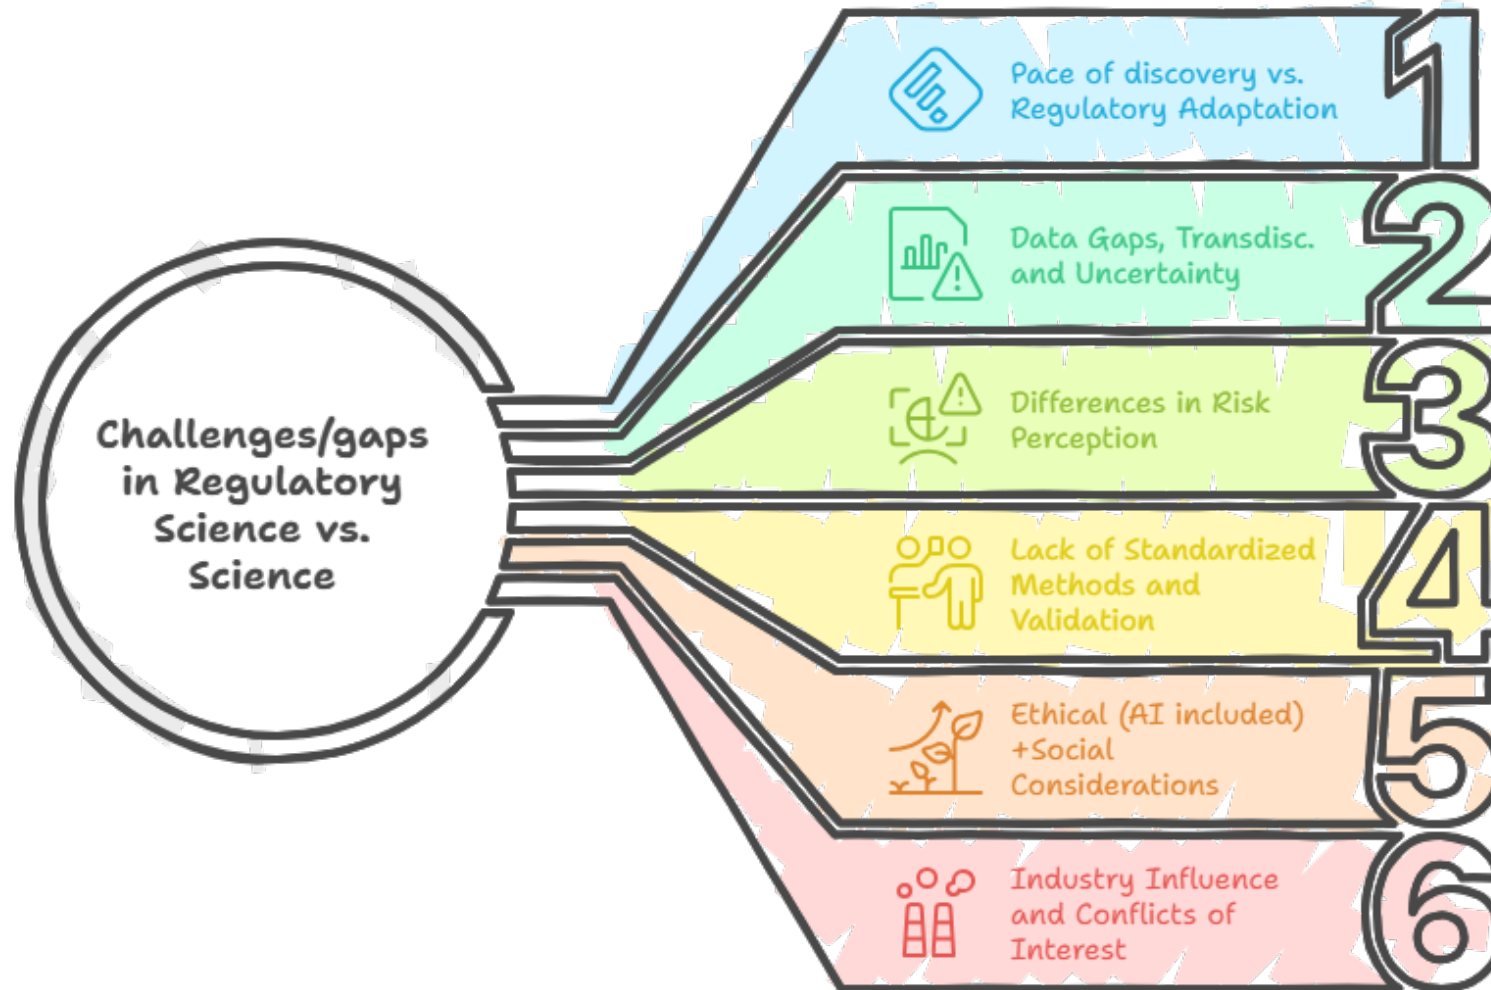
Challenges/gaps in Regulatory Science vs. Science

1
Pace of discovery vs. Regulatory Adaptation

2
Data Gaps, Transdisc. and Uncertainty

3
Differences in Risk Perception

4
Lack of Standardized Methods and Validation

5
Ethical (AI included) +Social Considerations

6
Industry Influence and Conflicts of Interest